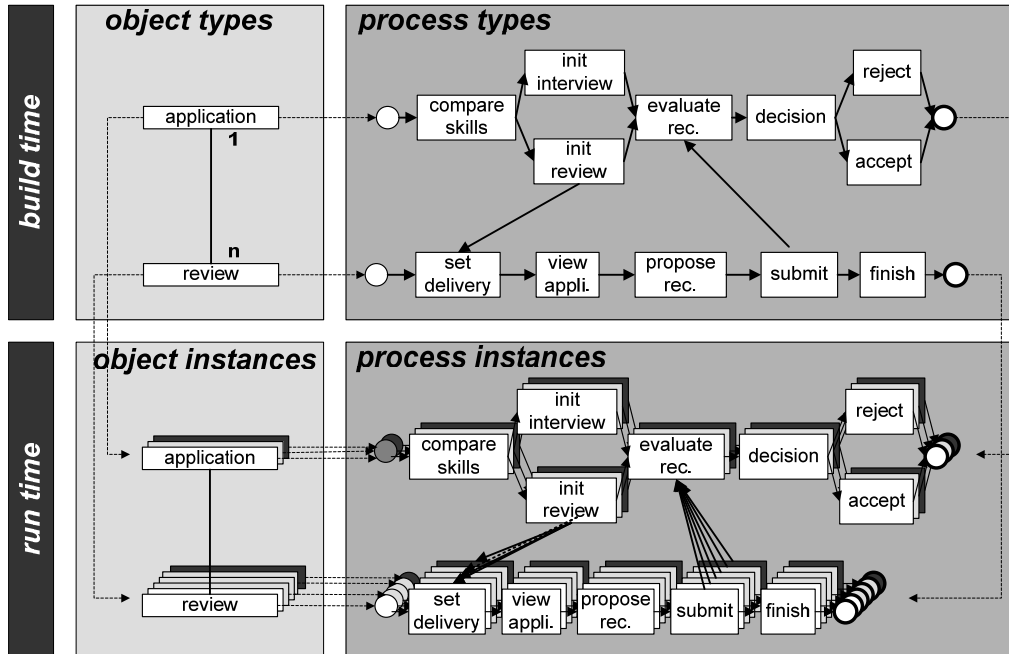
build time

object types

application

1

n

review

process types

compare skills

init interview

init review

evaluate rec.

decision

reject

accept

set delivery

view appli.

propose rec.

submit

finish

run time

object instances

application

review

process instances

compare skills

init interview

init review

evaluate rec.

decision

reject

accept

set delivery

view appli.

propose rec.

submit

finish